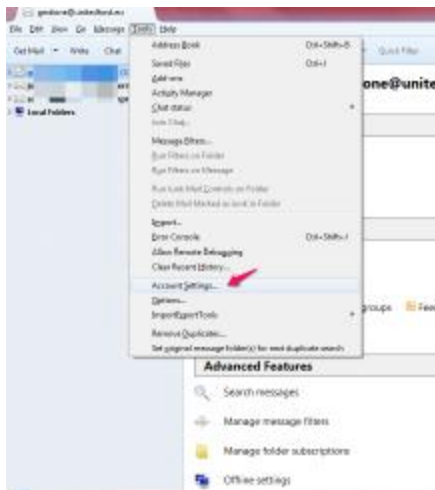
gerdione@unitedford.eu

File Edit View Go Message Tools Help

Get Mail Write Chat

Local Folders

Address Book Ctrl+Shift+B
Saved Files Ctrl+J
Add-ons
Activity Manager
Chat status
Join Chat...
Message Filters...
Run Filters on Folder
Run Filters on Message
Run Junk Mail Controls on Folder
Delete Mail Marked as Junk in Folder
Import...
Error Console Ctrl+Shift+J
Allow Remote Debugging
Clear Recent History...
Account Settings...
Options...
ImportExportTools
Remove Duplicates...
Set original message folder(s) for next duplicate search

Quick Filter

one@unite

groups Fee

Advanced Features

Search messages

Manage message filters

Manage folder subscriptions

Offline settings